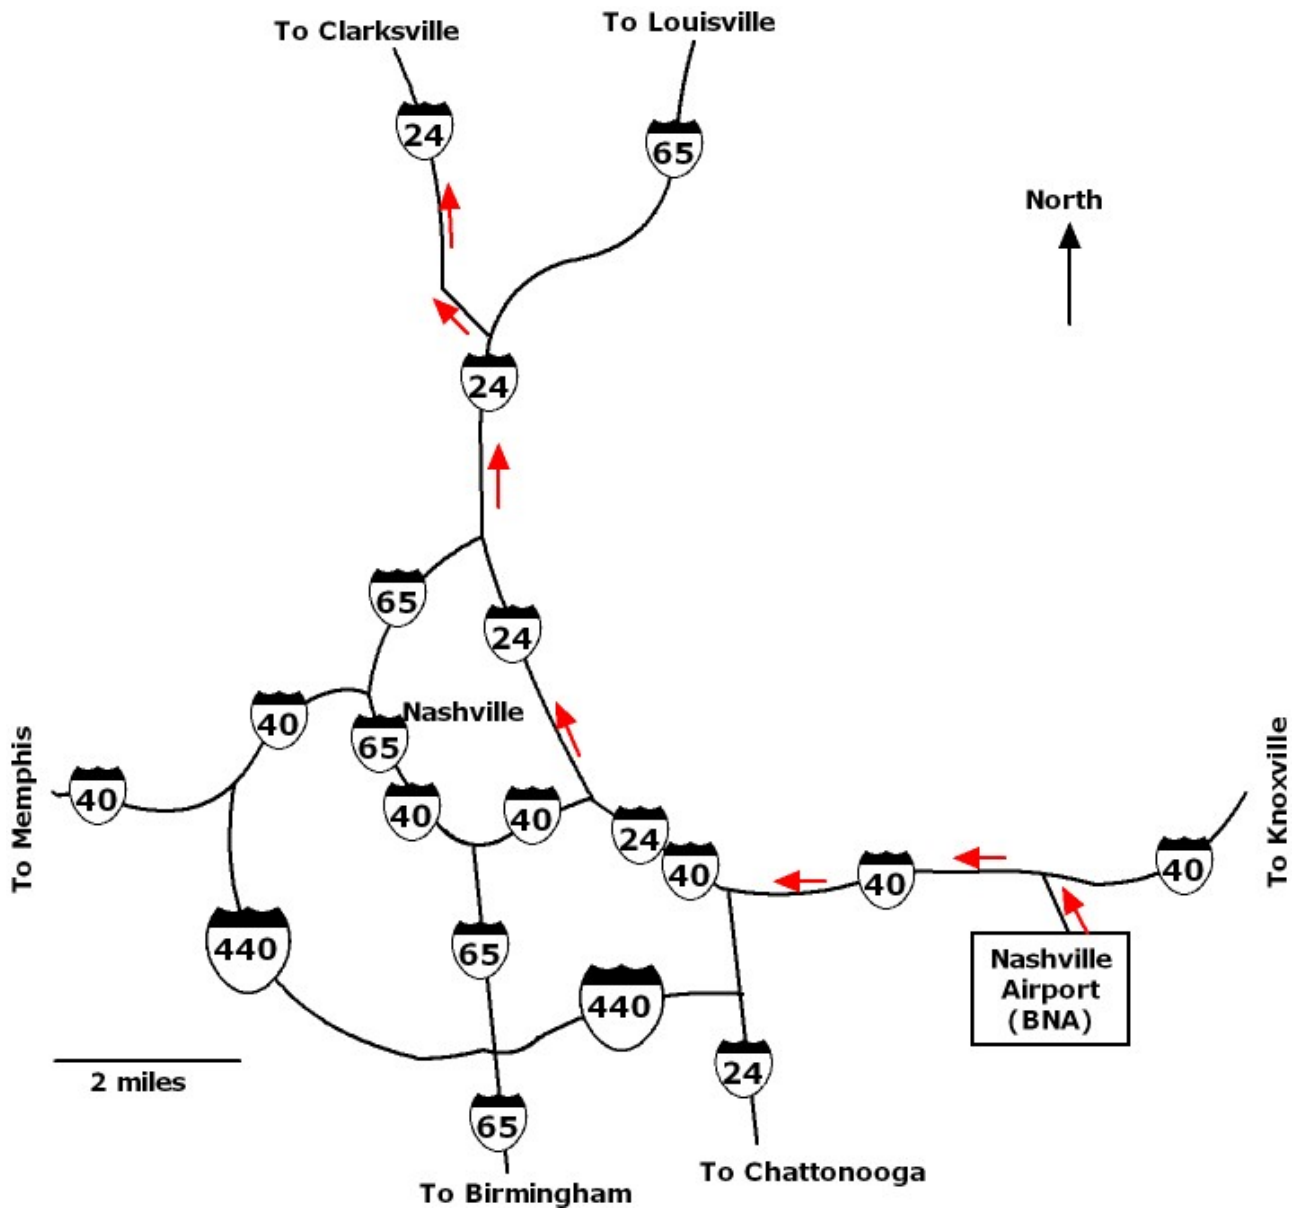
To Clarksville

To Louisville

24

65

North

24

65

24

Nashville

40

65

To Memphis

40

40

40

24

40

40

40

To Knoxville

440

65

Nashville Airport (BNA)

440

24

2 miles

65

To Birmingham

To Chattonooga